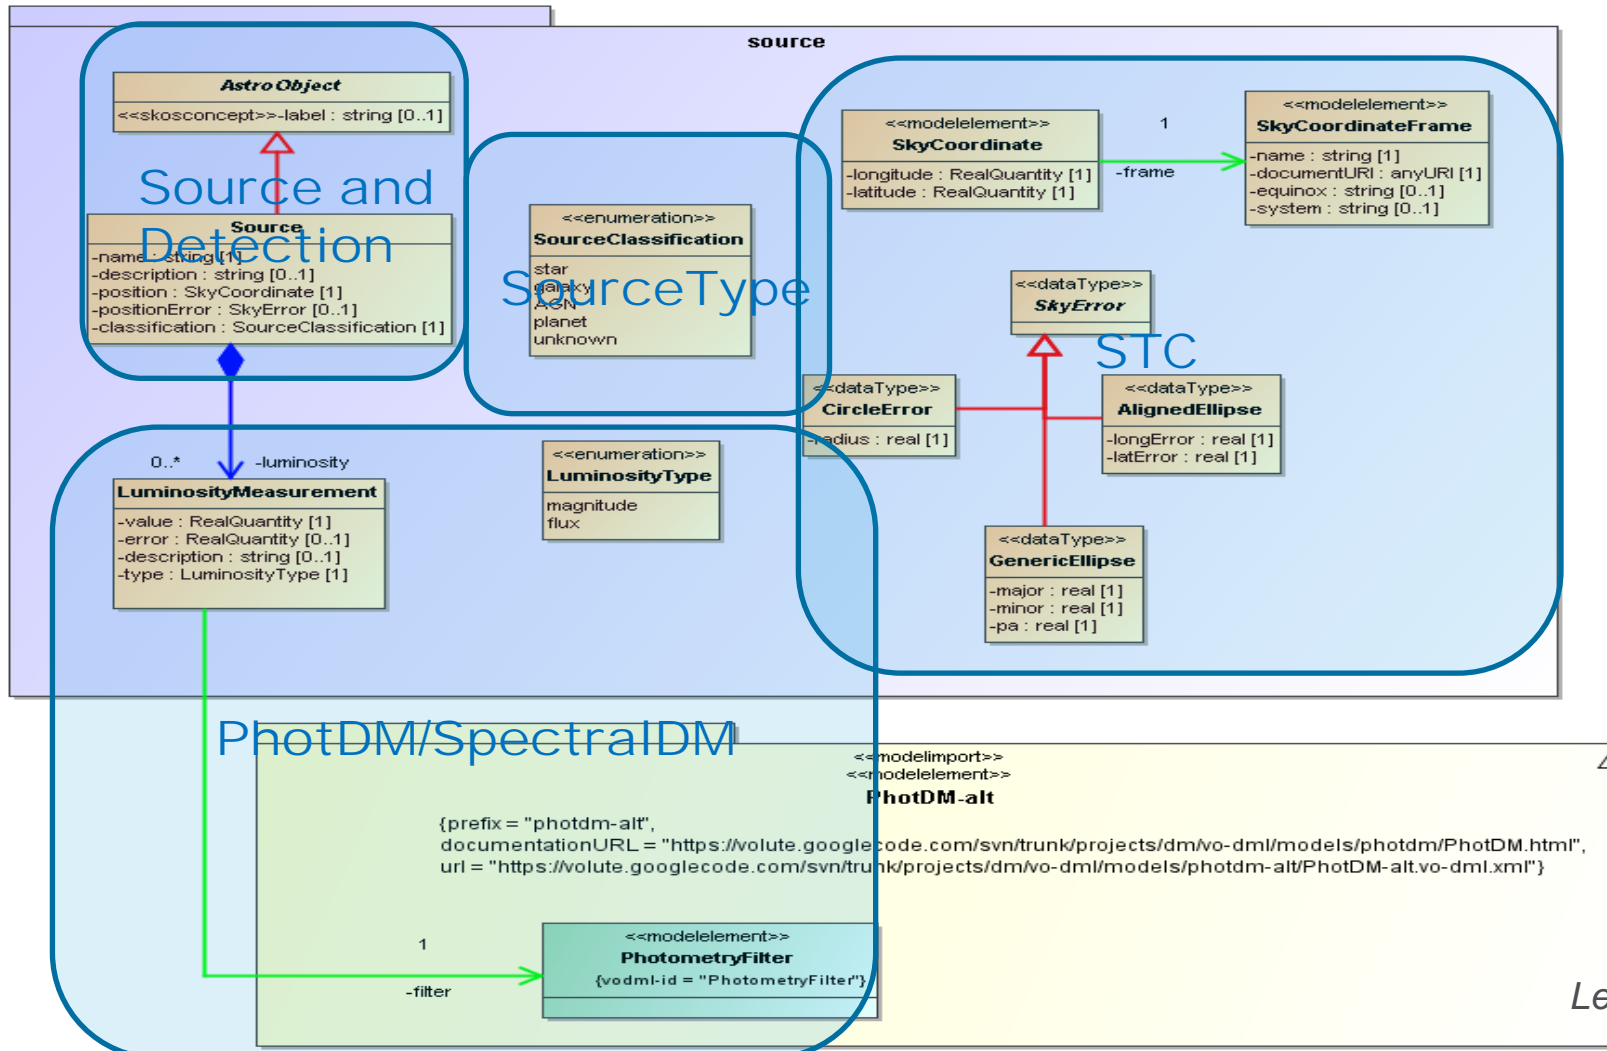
source

AstroObject
<<skosconcept>>-label : string [0..1]

Source and Detection

Source
-name : string [1]
-description : string [0..1]
-position : SkyCoordinate [1]
-positionError : SkyError [0..1]
-classification : SourceClassification [1]

<<enumeration>>
SourceClassification
star
galaxy
AGN
planet
unknown

SourceType

<<modelelement>>
SkyCoordinate
-longitude : RealQuantity [1]
-latitude : RealQuantity [1]

1
-frame

<<modelelement>>
SkyCoordinateFrame
-name : string [1]
-documentURI : anyURI [1]
-equinox : string [0..1]
-system : string [0..1]

<<dataType>>
SkyError

STC

<<dataType>>
CircleError
-radius : real [1]

<<dataType>>
AlignedEllipse
-longError : real [1]
-latError : real [1]

<<dataType>>
GenericEllipse
-major : real [1]
-minor : real [1]
-pa : real [1]

0..*
-luminosity

LuminosityMeasurement
-value : RealQuantity [1]
-error : RealQuantity [0..1]
-description : string [0..1]
-type : LuminosityType [1]

<<enumeration>>
LuminosityType
magnitude
flux

PhotDM/SpectralDM

<<modelimport>>
<<modelelement>>
PhotDM-alt
{prefix = "photdm-alt",
documentationURL = "https://volute.googlecode.com/svn/trunk/projects/dm/vo-dml/models/photdm/PhotDM.html",
url = "https://volute.googlecode.com/svn/trunk/projects/dm/vo-dml/models/photdm-alt/PhotDM-alt.vo-dml.xml"}

1
-filter

<<modelelement>>
PhotometryFilter
{vodml-id = "PhotometryFilter"}

Le